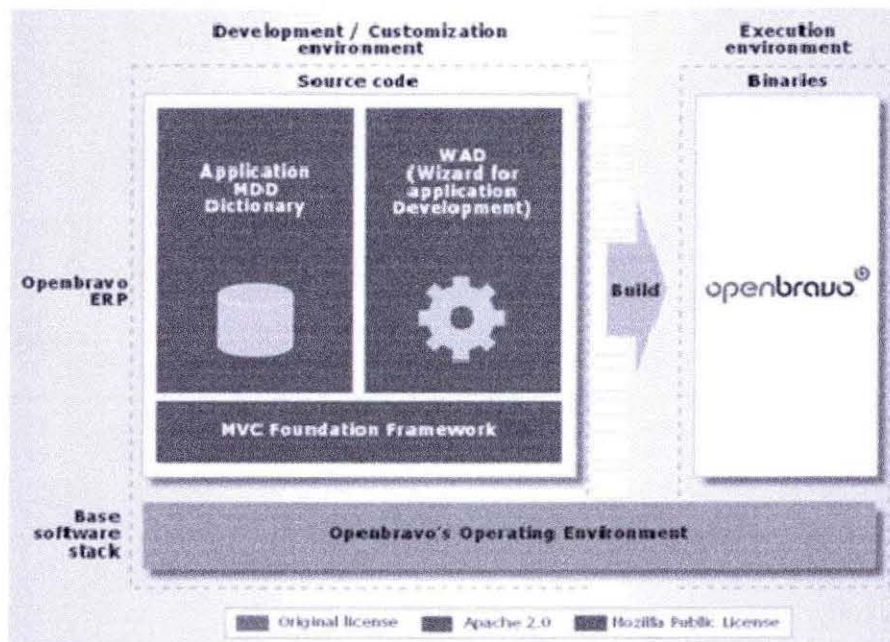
Development / Customization environment

Execution environment

Source code

Binaries

Application MDD Dictionary

WAD (Wizard for application Development)

Openbravo ERP

Build

openbravo

MVC Foundation Framework

Base software stack

Openbravo's Operating Environment

Original license

Apache 2.0

Mozilla Public License